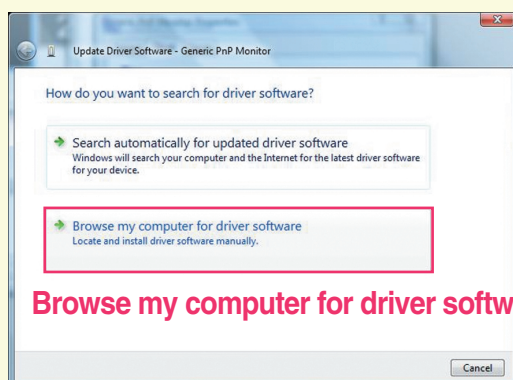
Update Driver Software - Generic PnP Monitor

How do you want to search for driver software?

Search automatically for updated driver software
Windows will search your computer and the Internet for the latest driver software for your device.

Browse my computer for driver software
Locate and install driver software manually.

Browse my computer for driver softw

Cancel